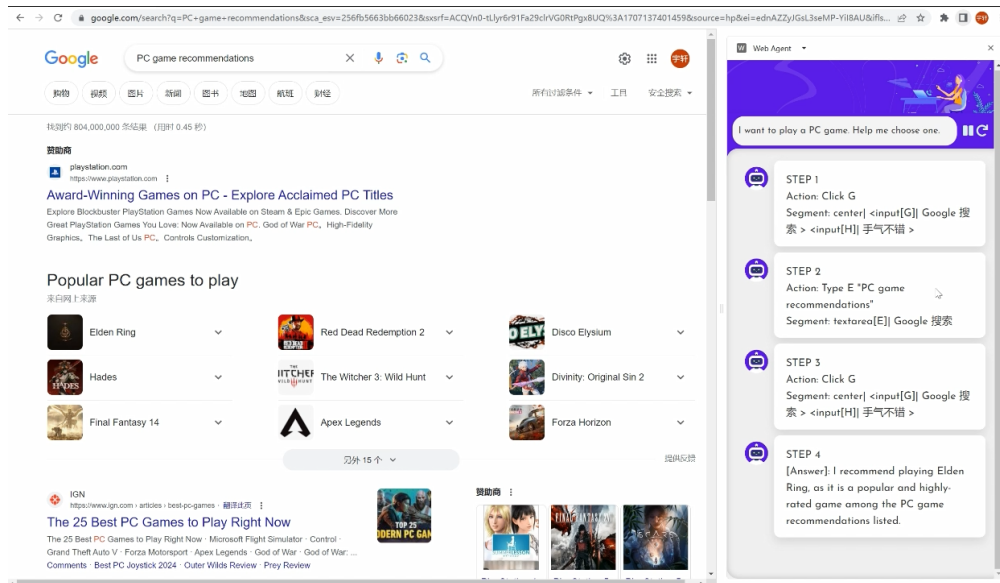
google.com/search?q=PC+game+recommendations&sca_esv=256fb5663bb66023&sxsrf=ACQVn0-tLlyr6r91Fa29clrVG0RtPgx8UQ%3A1707137401459&source=hp&ei=ednAZZyJGsL3seMP-Yil8AU&ifls...

Google PC game recommendations

购物 视频 图片 新闻 图书 地图 航班 财经 所有过滤条件 工具 安全搜索

找到约 804,000,000 条结果 (用时 0.45 秒)

赞助商
playstation.com
https://www.playstation.com
Award-Winning Games on PC - Explore Acclaimed PC Titles
Explore Blockbuster PlayStation Games Now Available on Steam & Epic Games. Discover More Great PlayStation Games You Love: Now Available on PC. God of War PC, High-Fidelity Graphics, The Last of Us PC, Controls Customization.

Popular PC games to play
来自网上来源

Elden Ring
Red Dead Redemption 2
Disco Elysium
Hades
The Witcher 3: Wild Hunt
Divinity: Original Sin 2
Final Fantasy 14
Apex Legends
Forza Horizon

另外 15 个
提供反馈

IGN
https://www.ign.com › articles › best-pc-games · 翻译此页
The 25 Best PC Games to Play Right Now
The 25 Best PC Games to Play Right Now · Microsoft Flight Simulator · Control · Grand Theft Auto V · Forza Motorsport · Apex Legends · God of War · God of War: ...
Comments · Best PC Joystick 2024 · Outer Wilds Review · Prey Review

TOP 25 MODERN PC GAM

赞助商

Web Agent

I want to play a PC game. Help me choose one.

STEP 1
Action: Click G
Segment: center| <input[G]| Google 搜索 > <input[H]| 手气不错 >

STEP 2
Action: Type E "PC game recommendations"
Segment: textarea[E]| Google 搜索

STEP 3
Action: Click G
Segment: center| <input[G]| Google 搜索 > <input[H]| 手气不错 >

STEP 4
[Answer]: I recommend playing Elden Ring, as it is a popular and highly-rated game among the PC game recommendations listed.